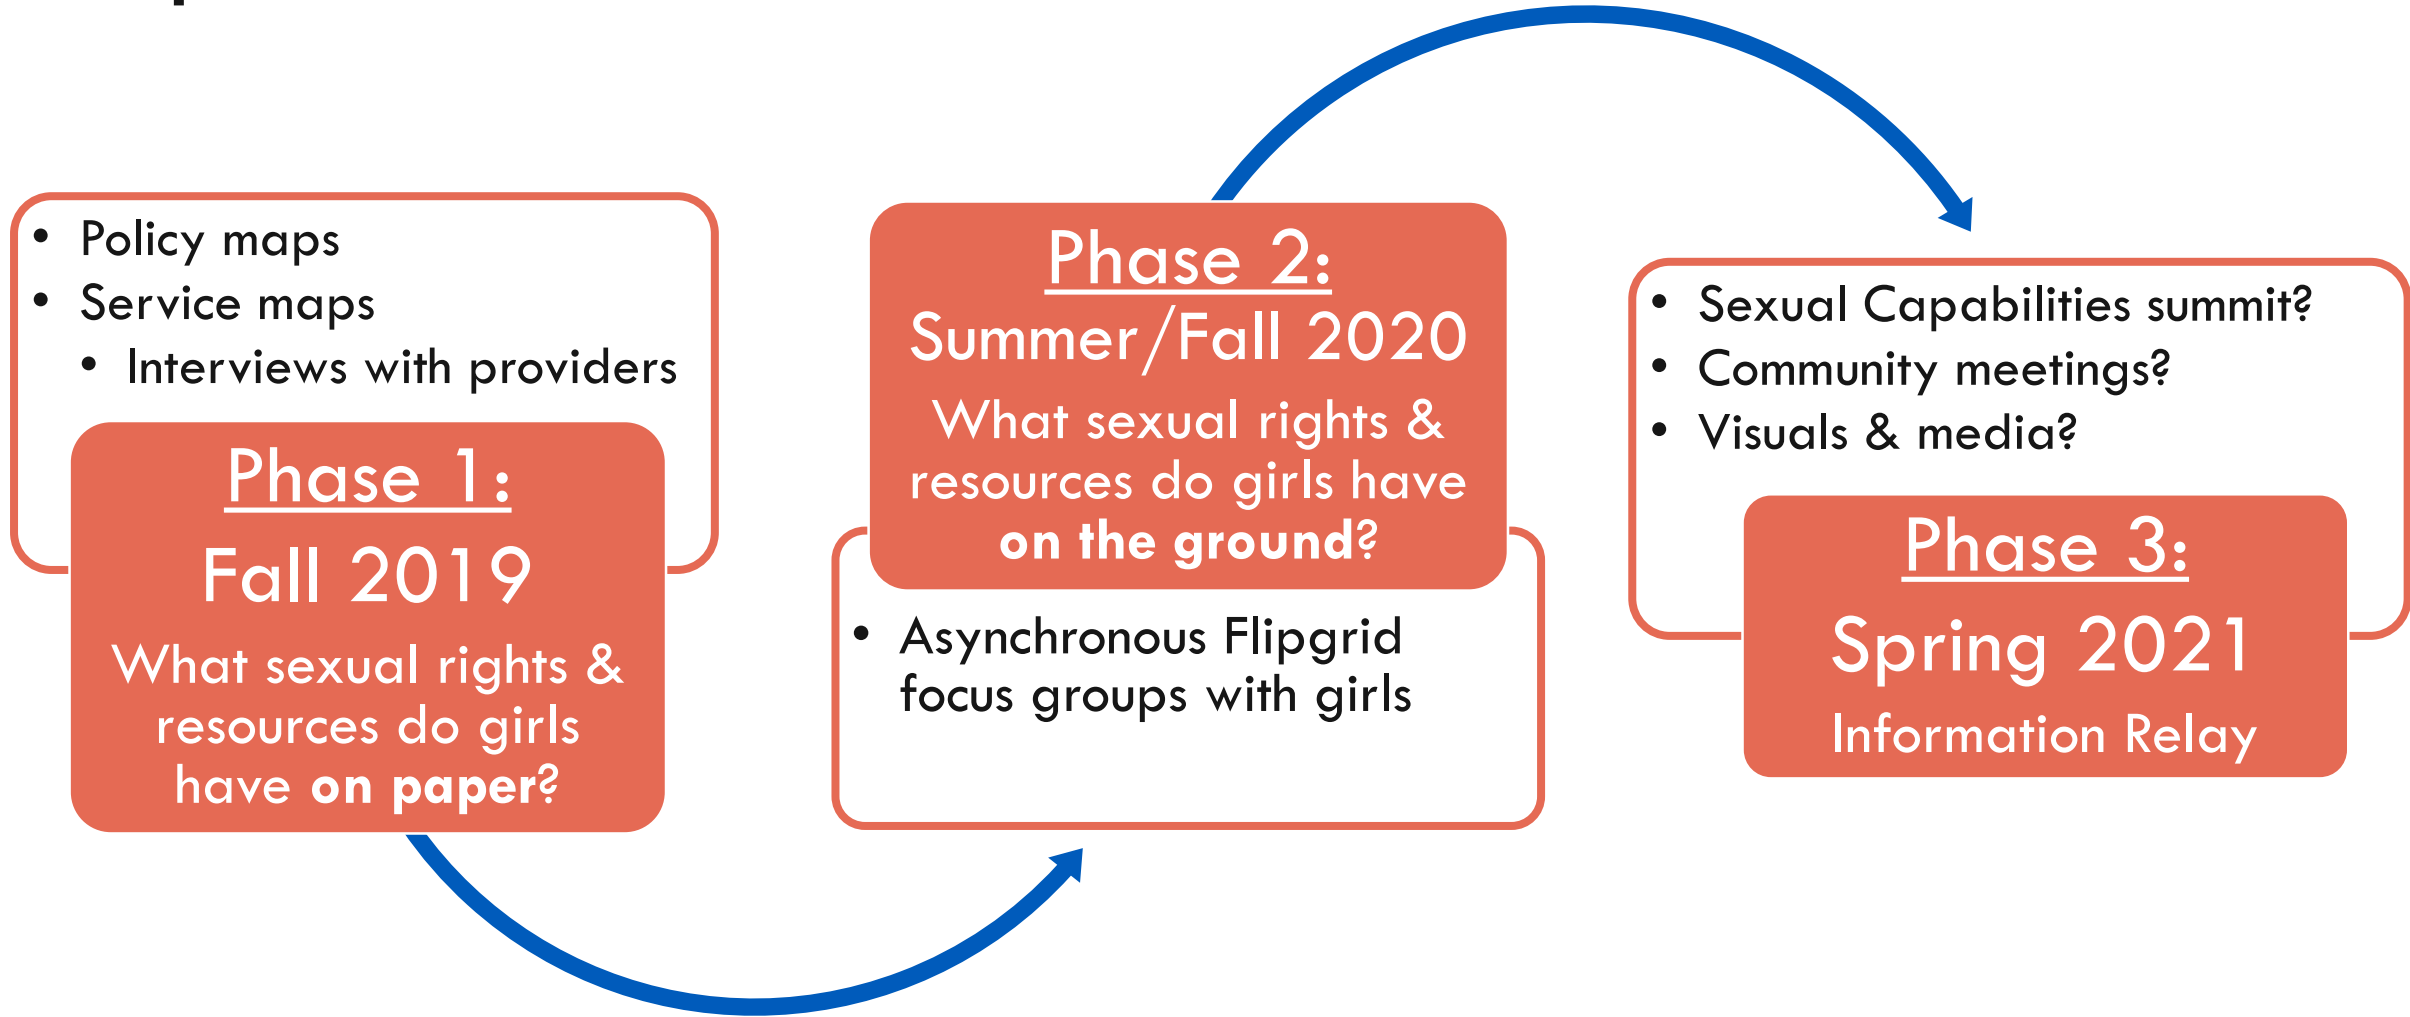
- Policy maps
- Service maps
  - Interviews with providers

Phase 1:
Fall 2019
What sexual rights & resources do girls have **on paper?**

Phase 2:
Summer/Fall 2020
What sexual rights & resources do girls have **on the ground?**

- Asynchronous Flipgrid focus groups with girls

- Sexual Capabilities summit?
- Community meetings?
- Visuals & media?

Phase 3:
Spring 2021
Information Relay